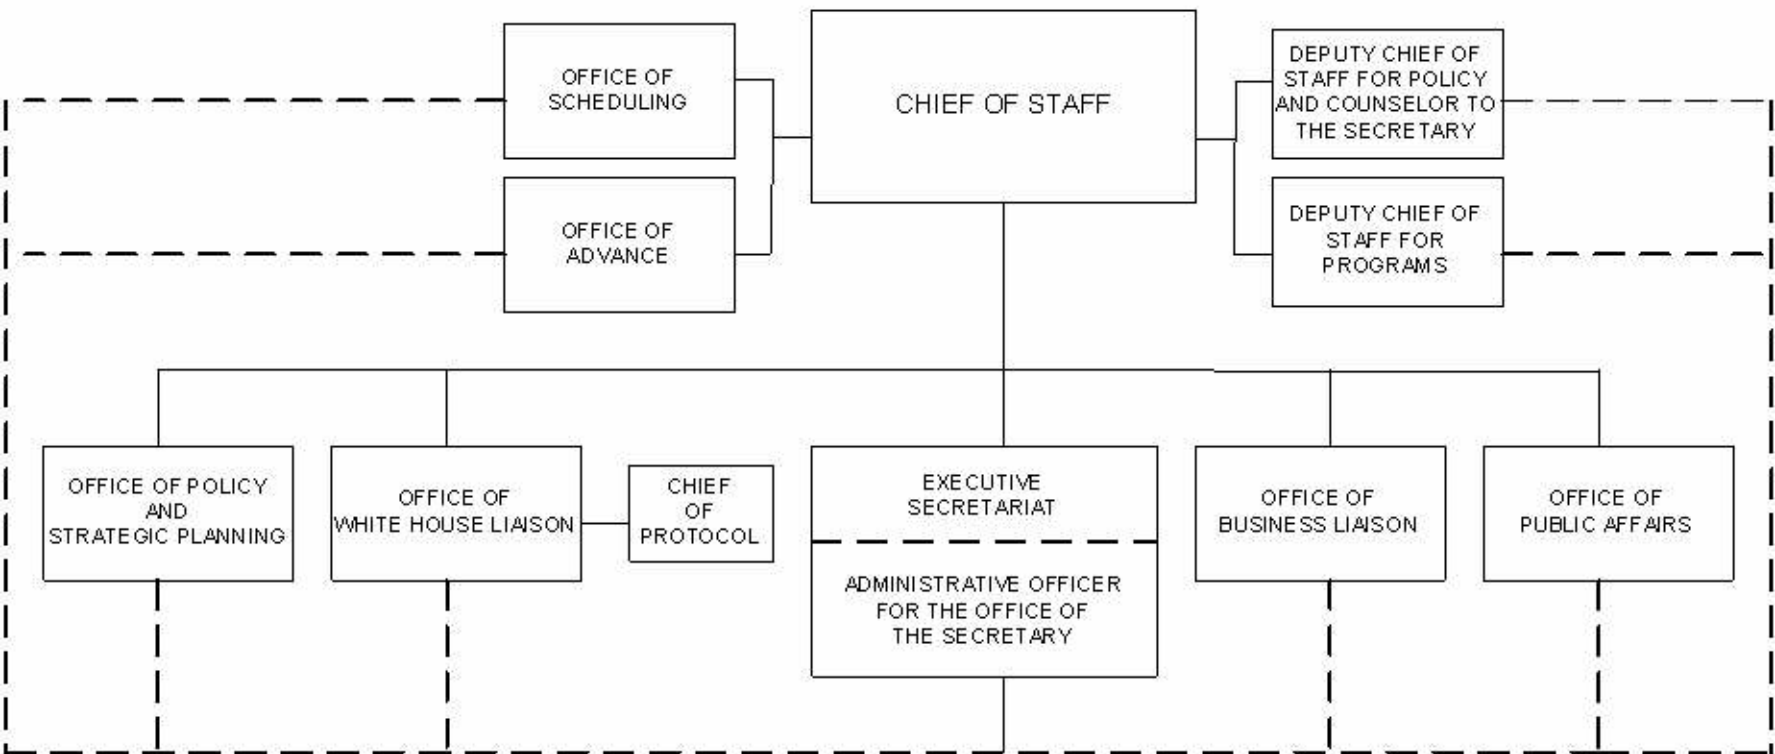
CHIEF OF STAFF

OFFICE OF SCHEDULING

OFFICE OF ADVANCE

DEPUTY CHIEF OF STAFF FOR POLICY AND COUNSELOR TO THE SECRETARY

DEPUTY CHIEF OF STAFF FOR PROGRAMS

OFFICE OF POLICY AND STRATEGIC PLANNING

OFFICE OF WHITE HOUSE LIAISON

CHIEF OF PROTOCOL

EXECUTIVE SECRETARIAT

ADMINISTRATIVE OFFICER FOR THE OFFICE OF THE SECRETARY

OFFICE OF BUSINESS LIAISON

OFFICE OF PUBLIC AFFAIRS